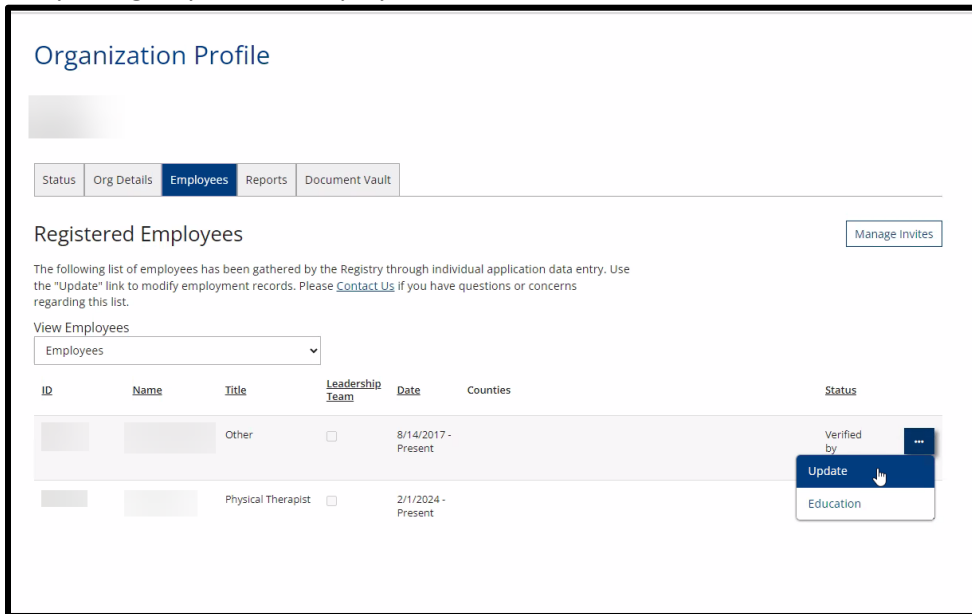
Organization Profile

Status | Org Details | Employees | Reports | Document Vault

Registered Employees

Manage Invites

The following list of employees has been gathered by the Registry through individual application data entry. Use the "Update" link to modify employment records. Please Contact Us if you have questions or concerns regarding this list.

View Employees
Employees

| ID | Name | Title | Leadership Team | Date | Counties | Status |
|---|---|---|---|---|---|---|
| | | Other | | 8/14/2017 - Present | | Verified by |
| | | Physical Therapist | | 2/1/2024 - Present | | |

...
Update
Education